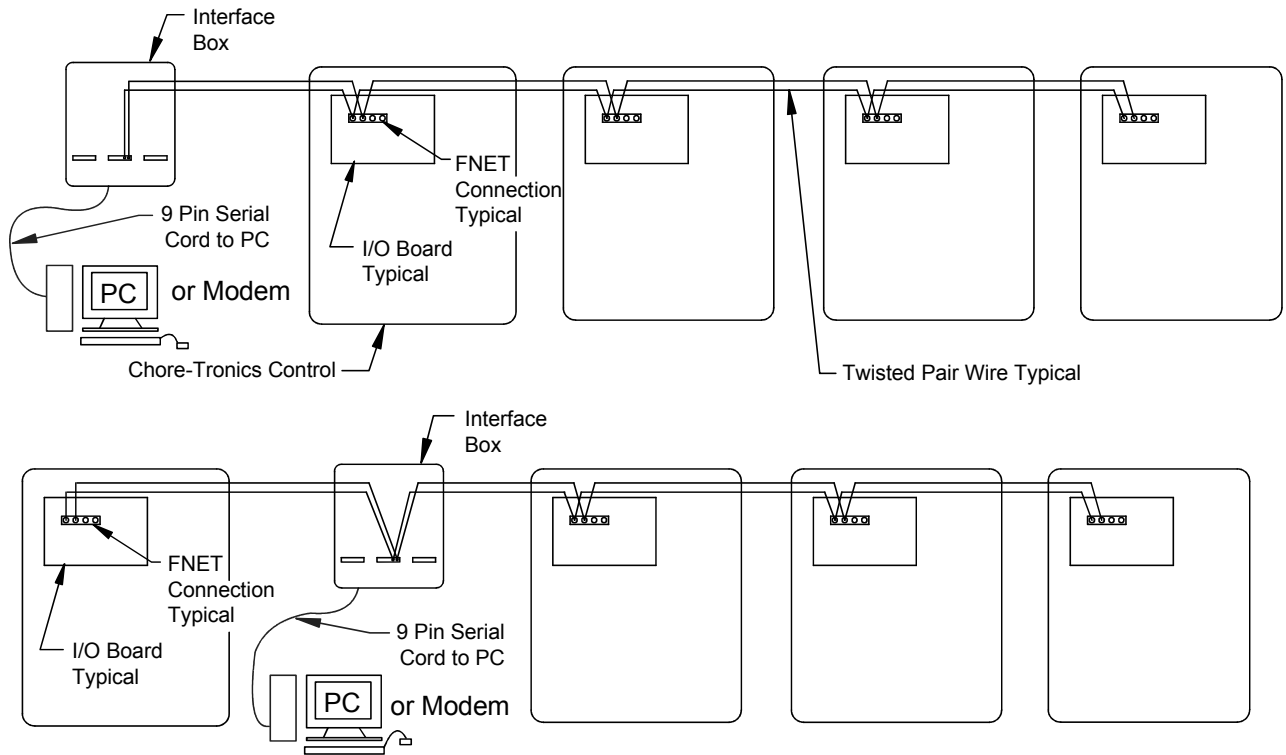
Interface Box

FNET Connection Typical

9 Pin Serial Cord to PC

I/O Board Typical

PC

or Modem

Chore-Tronics Control

Twisted Pair Wire Typical

Interface Box

FNET Connection Typical

9 Pin Serial Cord to PC

I/O Board Typical

PC

or Modem